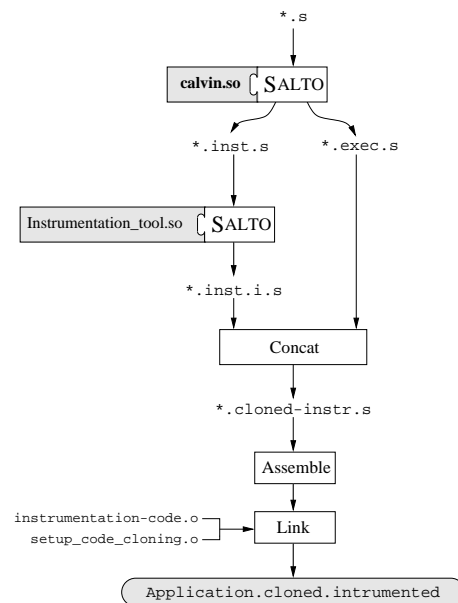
*.s

calvin.so

SALTO

*.inst.s

*.exec.s

Instrumentation_tool.so

SALTO

*.inst.i.s

Concat

*.cloned-instr.s

Assemble

instrumentation-code.o

setup_code_cloning.o

Link

Application.cloned.intrumented